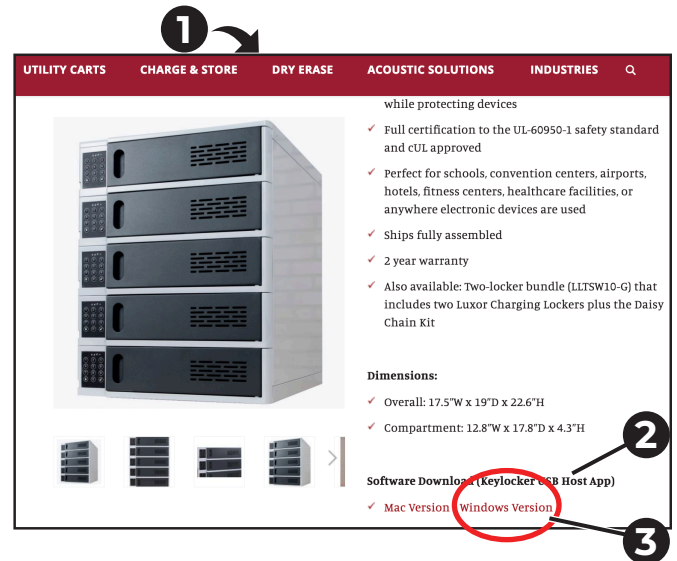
1

UTILITY CARTS CHARGE & STORE DRY ERASE ACOUSTIC SOLUTIONS INDUSTRIES

while protecting devices

✓ Full certification to the UL-60950-1 safety standard and cUL approved

✓ Perfect for schools, convention centers, airports, hotels, fitness centers, healthcare facilities, or anywhere electronic devices are used

✓ Ships fully assembled

✓ 2 year warranty

✓ Also available: Two-locker bundle (LLTSW10-G) that includes two Luxor Charging Lockers plus the Daisy Chain Kit

Dimensions:

✓ Overall: 17.5"W x 19"D x 22.6"H

✓ Compartment: 12.8"W x 17.8"D x 4.3"H

2

Software Download (Keylocker USB Host App)

✓ Mac Version Windows Version

3